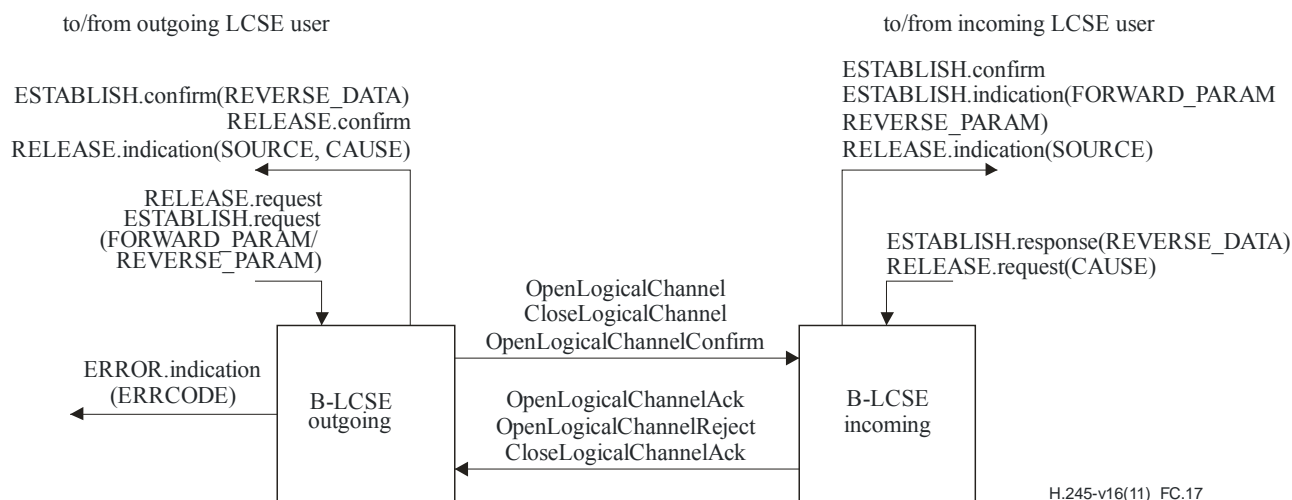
to/from outgoing LCSE user

to/from incoming LCSE user

ESTABLISH.confirm(REVERSE_DATA)
RELEASE.confirm
RELEASE.indication(SOURCE, CAUSE)

ESTABLISH.confirm
ESTABLISH.indication(FORWARD_PARAM
REVERSE_PARAM)
RELEASE.indication(SOURCE)

RELEASE.request
ESTABLISH.request
(FORWARD_PARAM/
REVERSE_PARAM)

ESTABLISH.response(REVERSE_DATA)
RELEASE.request(CAUSE)

OpenLogicalChannel
CloseLogicalChannel
OpenLogicalChannelConfirm

ERROR.indication
(ERRCODE)

B-LCSE
outgoing

OpenLogicalChannelAck
OpenLogicalChannelReject
CloseLogicalChannelAck

B-LCSE
incoming

H.245-v16(11)_FC.17